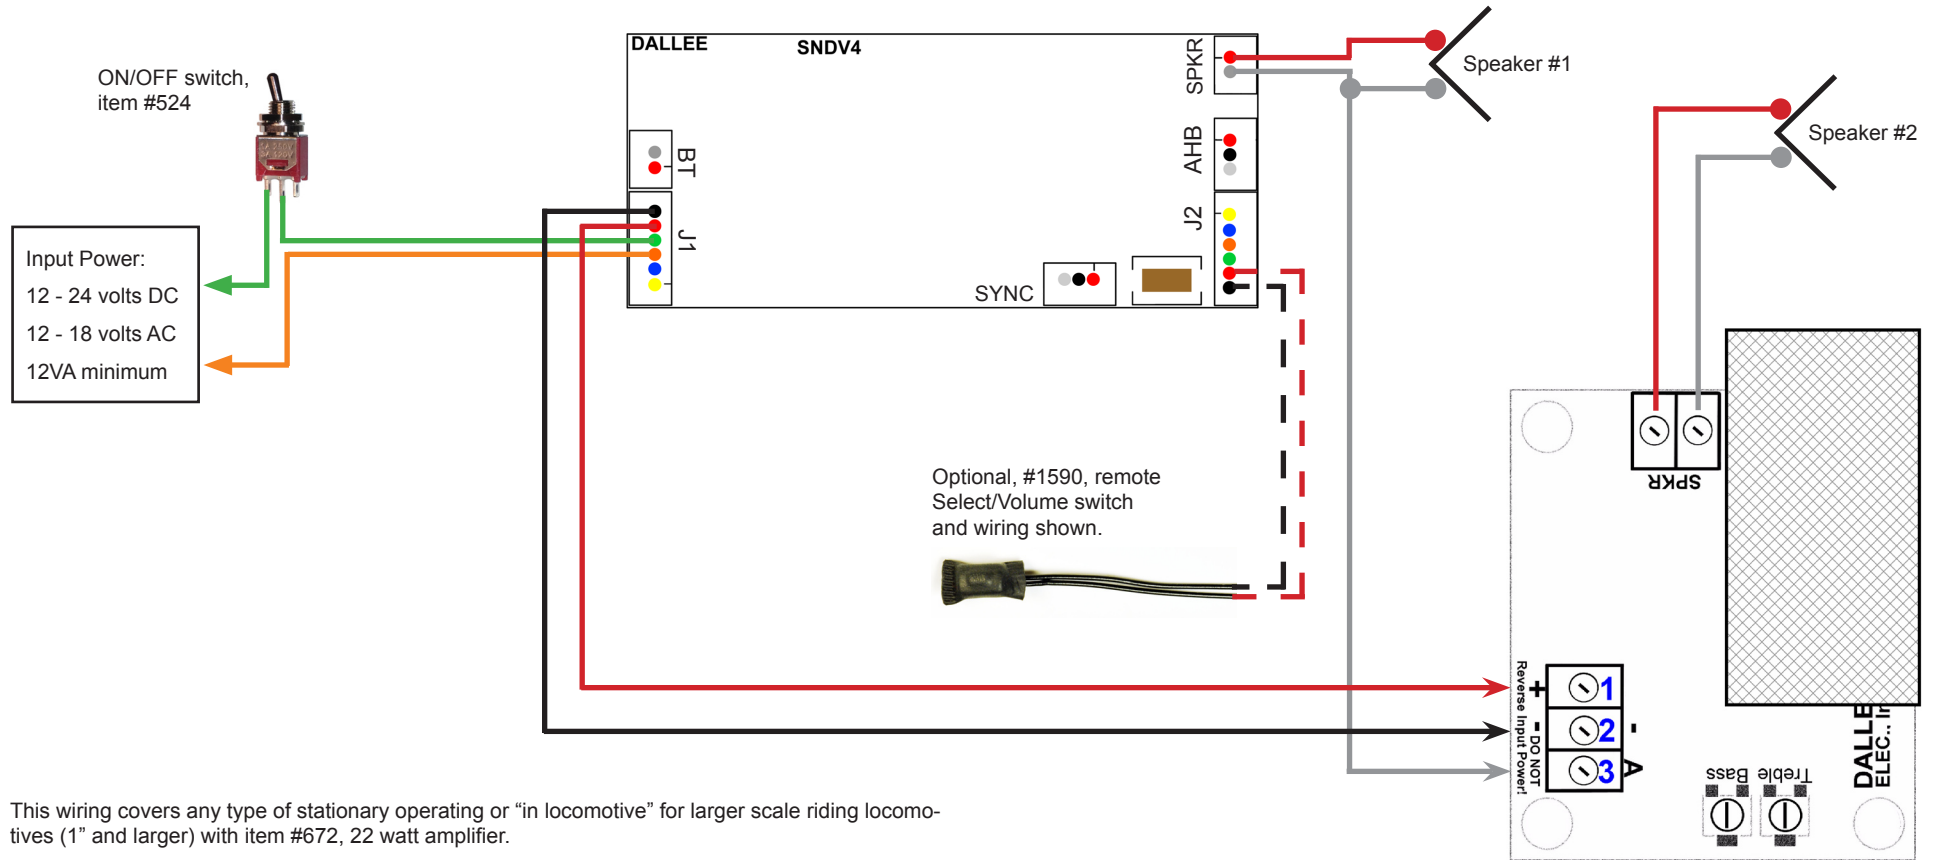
ON/OFF switch, item #524

DALLEE SNDV4

SPKR

AHB

BT

J2

J1

SYNC

Speaker #1

Speaker #2

Input Power:
12 - 24 volts DC
12 - 18 volts AC
12VA minimum

Optional, #1590, remote Select/Volume switch and wiring shown.

SPKR

+ 1
- 2
A 3

Reverse Input Power! - DO NOT

Bass Treble

DALLE ELEC., I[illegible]

This wiring covers any type of stationary operating or “in locomotive” for larger scale riding locomotives (1” and larger) with item #672, 22 watt amplifier.